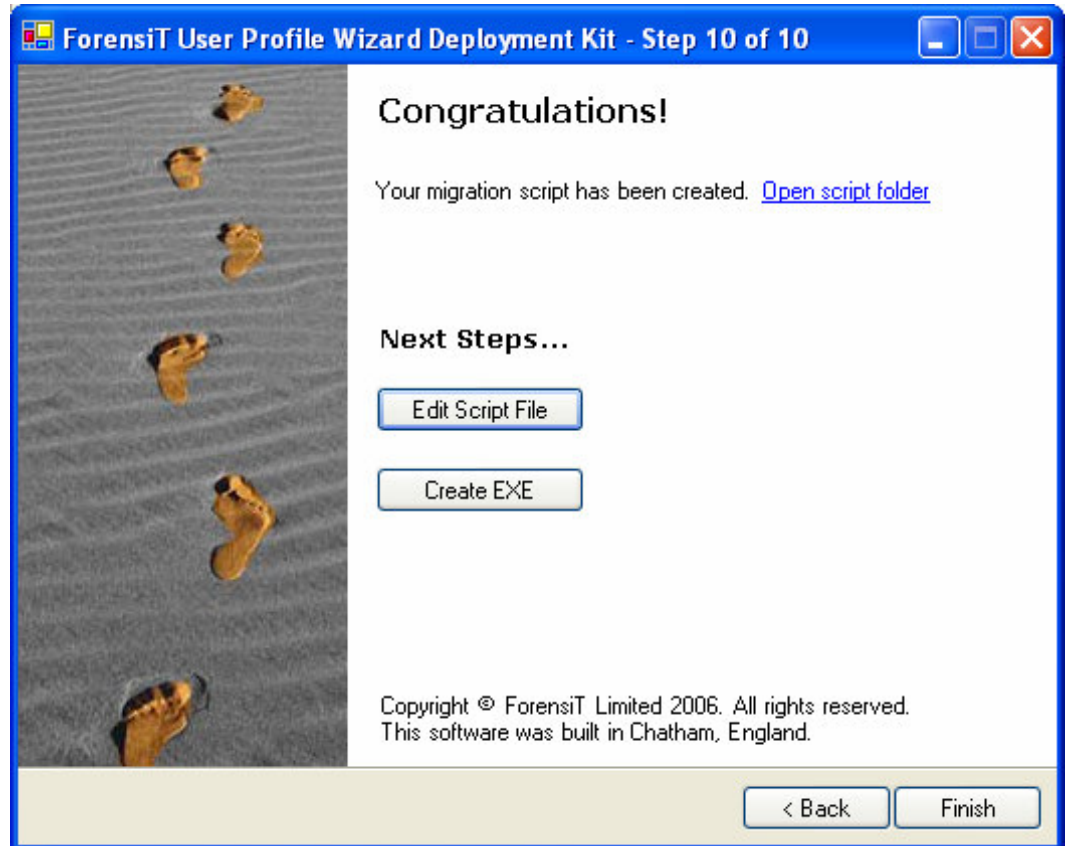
ForensiT User Profile Wizard Deployment Kit - Step 10 of 10

Congratulations!

Your migration script has been created. Open script folder

Next Steps...

Edit Script File

Create EXE

Copyright © ForensiT Limited 2006. All rights reserved.
This software was built in Chatham, England.

< Back

Finish